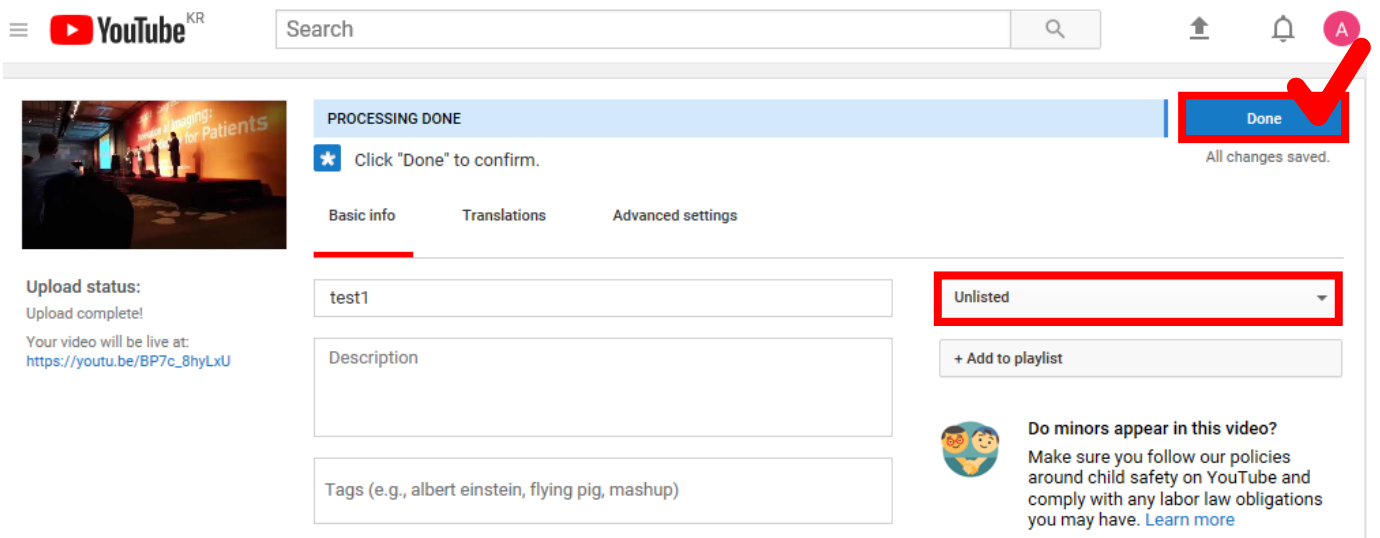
YouTube KR

Search

A

PROCESSING DONE

Done

All changes saved.

Click "Done" to confirm.

Basic info Translations Advanced settings

Upload status:

Upload complete!

Your video will be live at:
https://youtu.be/BP7c_8hyLxU

test1

Unlisted

Description

+ Add to playlist

Do minors appear in this video?

Make sure you follow our policies around child safety on YouTube and comply with any labor law obligations you may have. Learn more

Tags (e.g., albert einstein, flying pig, mashup)